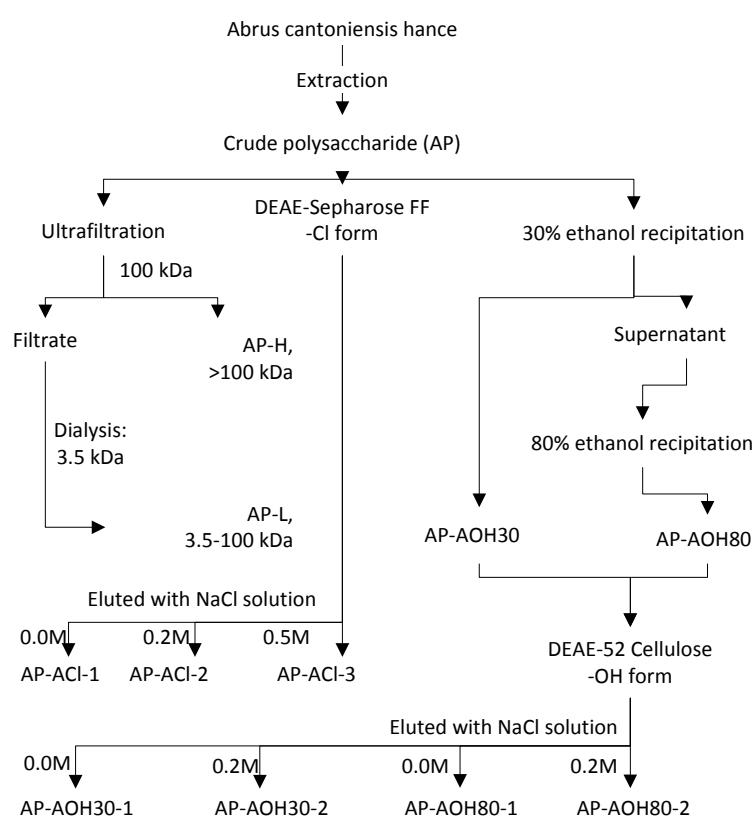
Abrus cantoniensis hance

Extraction

Crude polysaccharide (AP)

Ultrafiltration

DEAE-Sepharose FF -Cl form

30% ethanol recipitation

100 kDa

Filtrate

AP-H, >100 kDa

Supernatant

80% ethanol recipitation

Dialysis: 3.5 kDa

AP-L, 3.5-100 kDa

AP-AOH30

AP-AOH80

Eluted with NaCl solution

0.0M

0.2M

0.5M

AP-ACl-1

AP-ACl-2

AP-ACl-3

DEAE-52 Cellulose -OH form

Eluted with NaCl solution

0.0M

0.2M

0.0M

0.2M

AP-AOH30-1

AP-AOH30-2

AP-AOH80-1

AP-AOH80-2